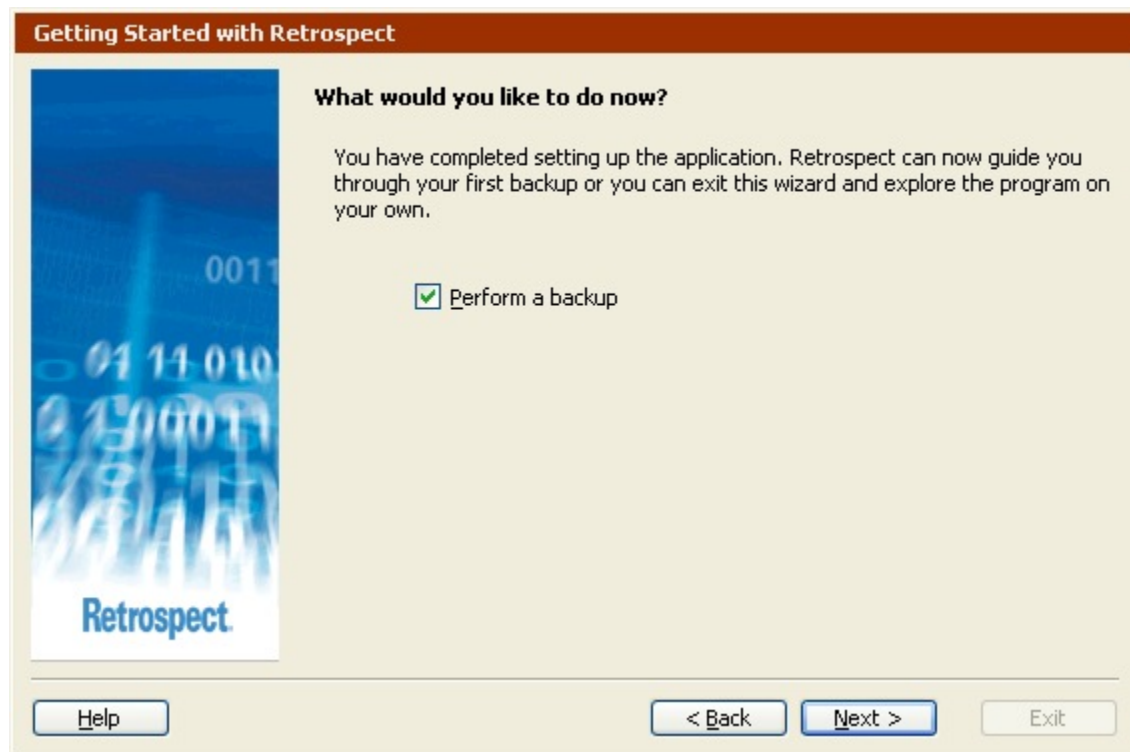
Getting Started with Retrospect

What would you like to do now?

You have completed setting up the application. Retrospect can now guide you through your first backup or you can exit this wizard and explore the program on your own.

Perform a backup

0011
01 11 010
0 1 00011

Retrospect.

Help

< Back

Next >

Exit